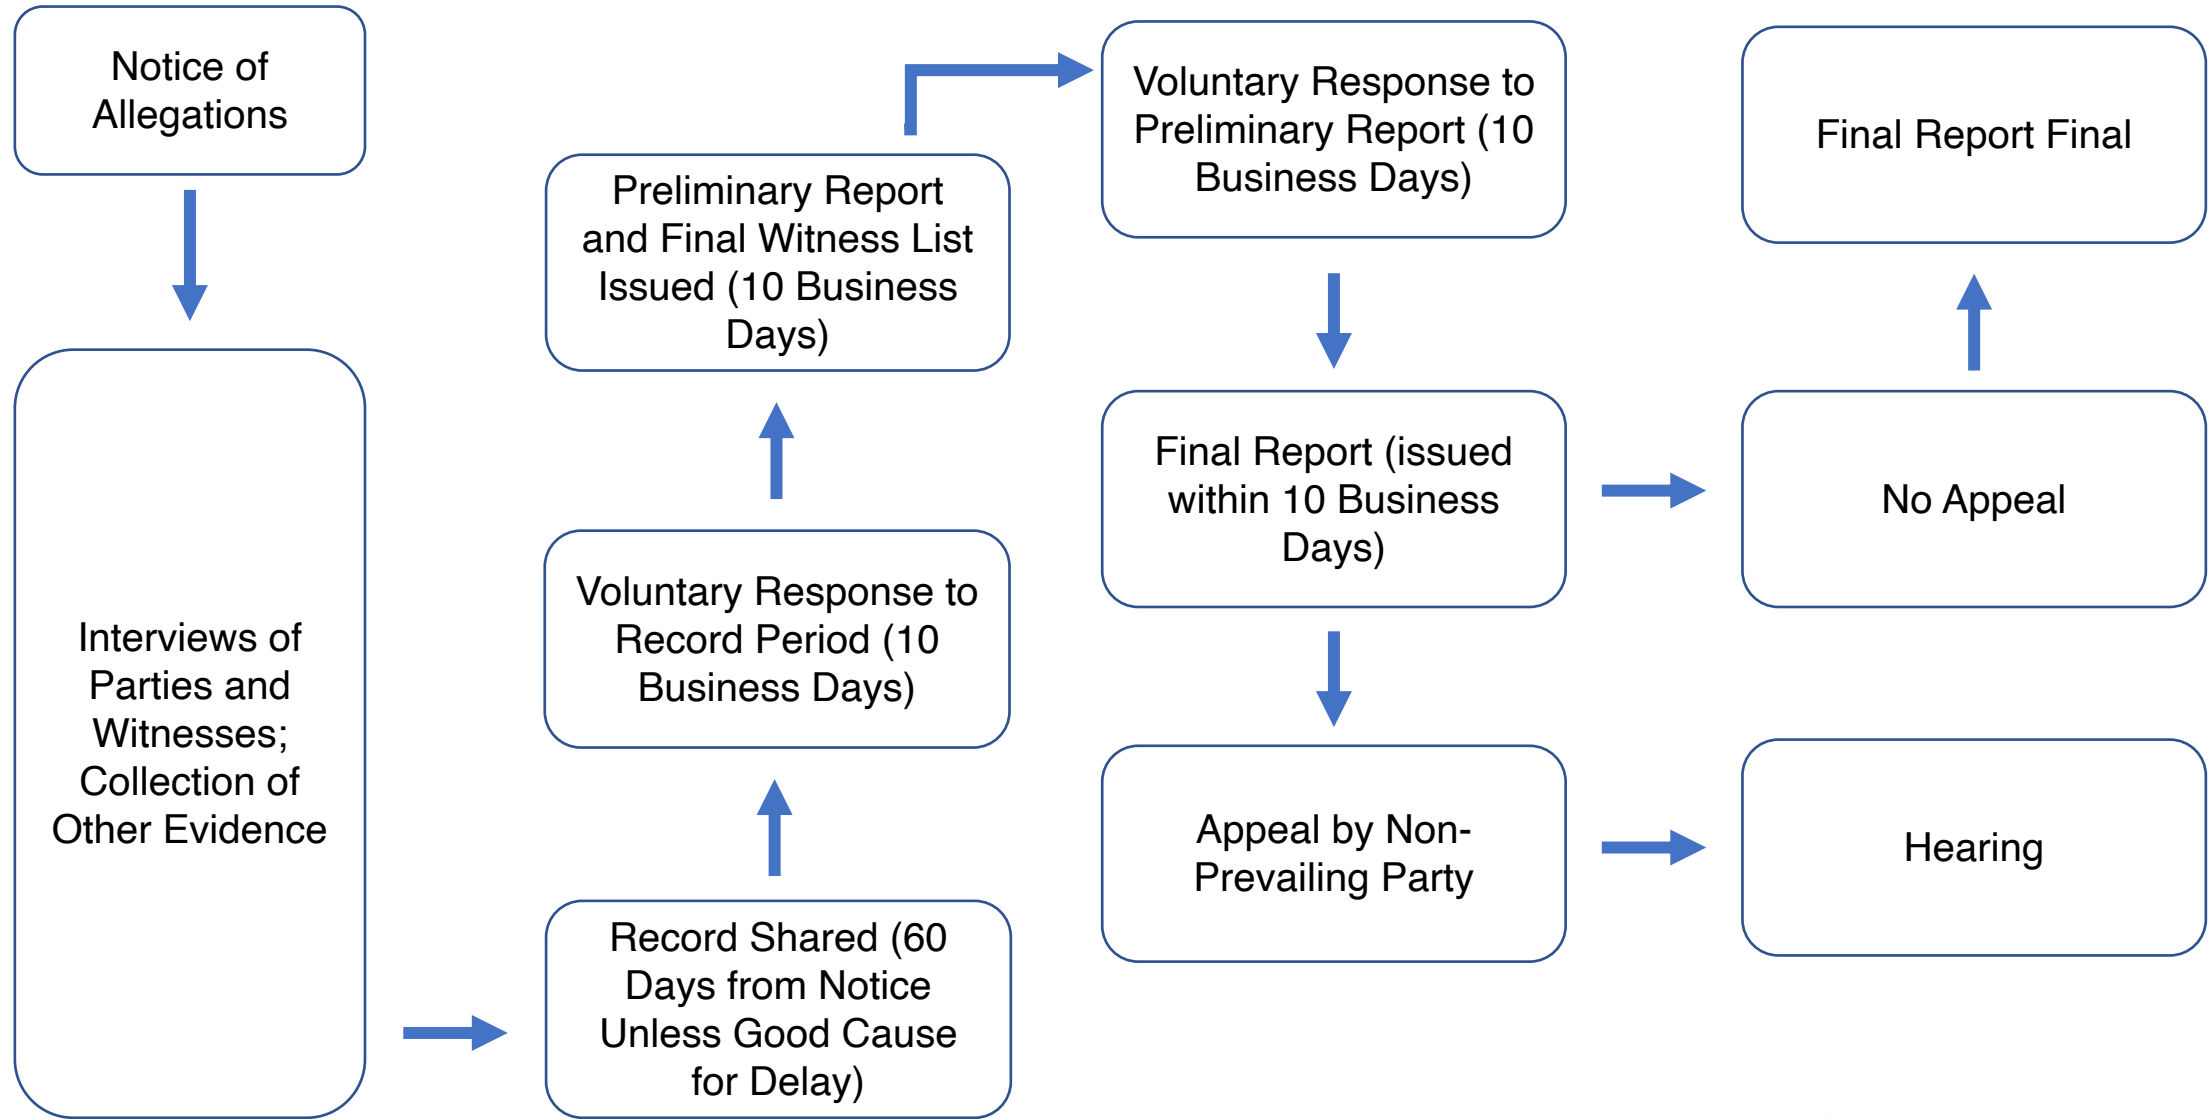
Notice of Allegations

Interviews of Parties and Witnesses; Collection of Other Evidence

Record Shared (60 Days from Notice Unless Good Cause for Delay)

Voluntary Response to Record Period (10 Business Days)

Preliminary Report and Final Witness List Issued (10 Business Days)

Voluntary Response to Preliminary Report (10 Business Days)

Final Report (issued within 10 Business Days)

Appeal by Non-Prevailing Party

No Appeal

Final Report Final

Hearing